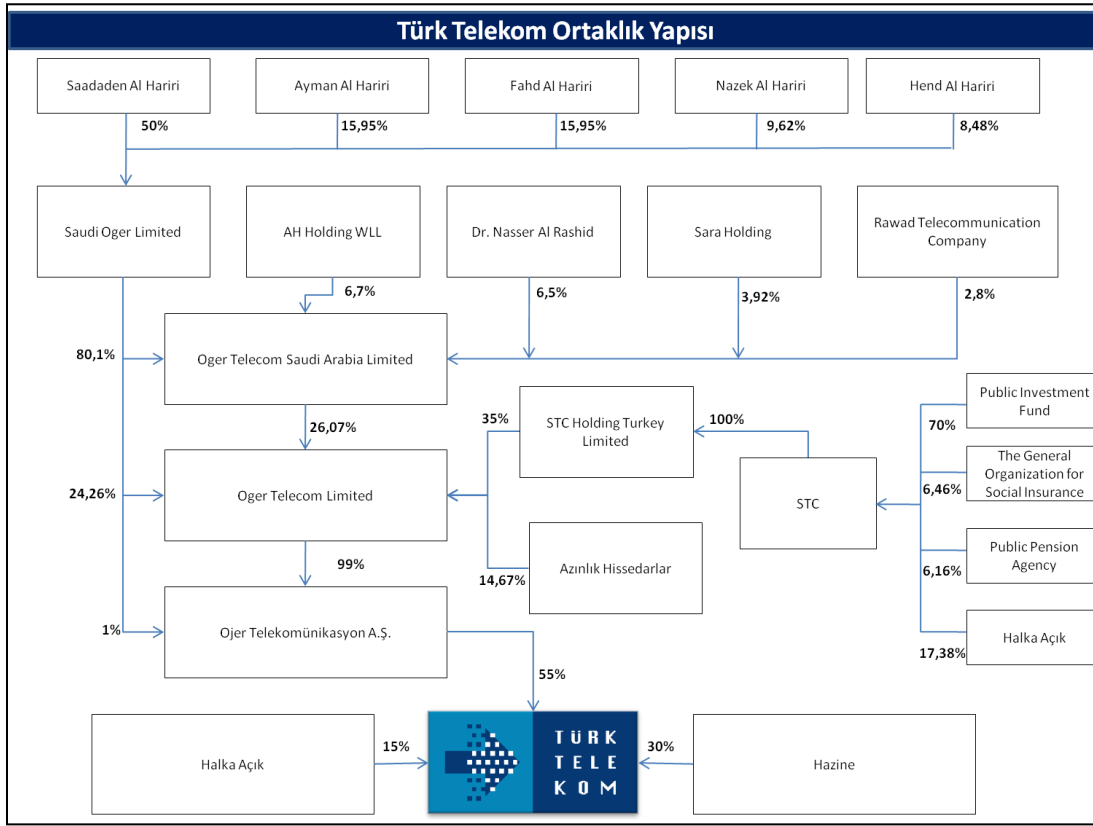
Türk Telekom Ortaklık Yapısı

Saadaden Al Hariri
50%
Ayman Al Hariri
15,95%
Fahd Al Hariri
15,95%
Nazek Al Hariri
9,62%
Hend Al Hariri
8,48%

Saudi Oger Limited
AH Holding WLL
6,7%
Dr. Nasser Al Rashid
6,5%
Sara Holding
3,92%
Rawad Telecommunication Company
2,8%

80,1%
Oger Telecom Saudi Arabia Limited
26,07%

35%
STC Holding Turkey Limited
100%
Public Investment Fund
70%
The General Organization for Social Insurance
6,46%
STC
Public Pension Agency
6,16%
Halka Açık
17,38%

24,26%
Oger Telecom Limited
99%
Azınlık Hissedarlar
14,67%

1%
Ojer Telekomünikasyon A.Ş.
55%

Halka Açık
15%
TÜRK TELE KOM
30%
Hazine